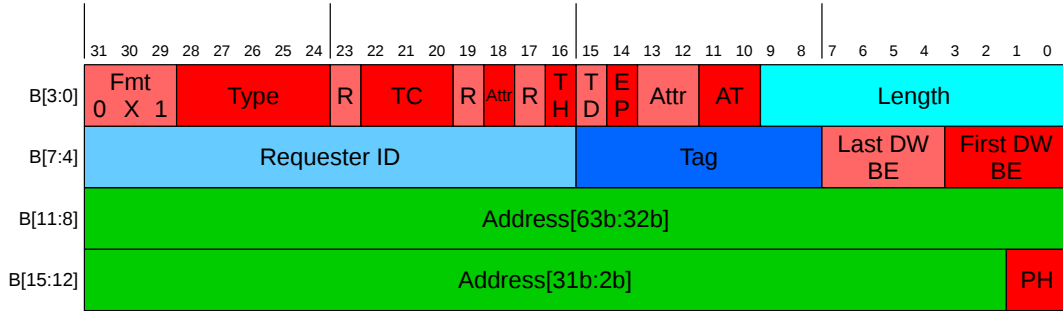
| | 31 30 29 | 28 27 26 25 24 | 23 | 22 21 20 | 19 | 18 | 17 | 16 | 15 | 14 | 13 12 | 11 10 | 9 8 7 6 5 4 3 2 1 0 |
|---|---|---|---|---|---|---|---|---|---|---|---|---|---|
| B[3:0] | Fmt 0 X 1 | Type | R | TC | R | Attr | R | T H | T D | E P | Attr | AT | Length |
| B[7:4] | Requester ID | | | | | | | | Tag | | | Last DW BE | First DW BE |
| B[11:8] | Address[63b:32b] | | | | | | | | | | | | |
| B[15:12] | Address[31b:2b] | | | | | | | | | | | | PH |